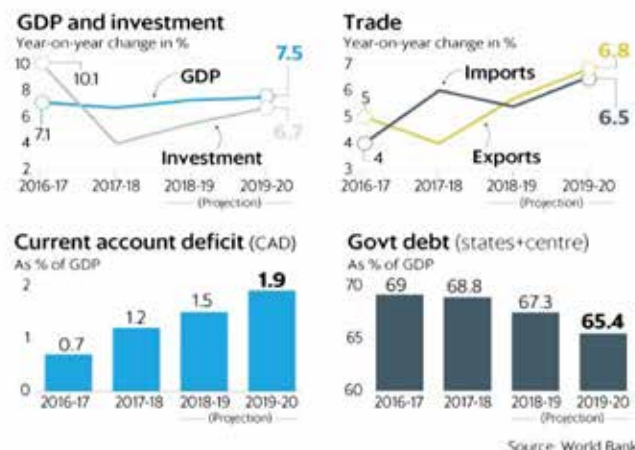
GDP and investment
Year-on-year change in %
10
8
6
4
2
10.1
7.1
GDP
7.5
6.7
Investment
2016-17 2017-18 2018-19 2019-20
(Projection)

Trade
Year-on-year change in %
7
6
5
4
3
5
4
Imports
6.8
6.5
Exports
2016-17 2017-18 2018-19 2019-20
(Projection)

Current account deficit (CAD)
As % of GDP
2
1
0
0.7
1.2
1.5
1.9
2016-17 2017-18 2018-19 2019-20
(Projection)

Govt debt (states+centre)
As % of GDP
70
65
60
69
68.8
67.3
65.4
2016-17 2017-18 2018-19 2019-20
(Projection)

Source: World Bank